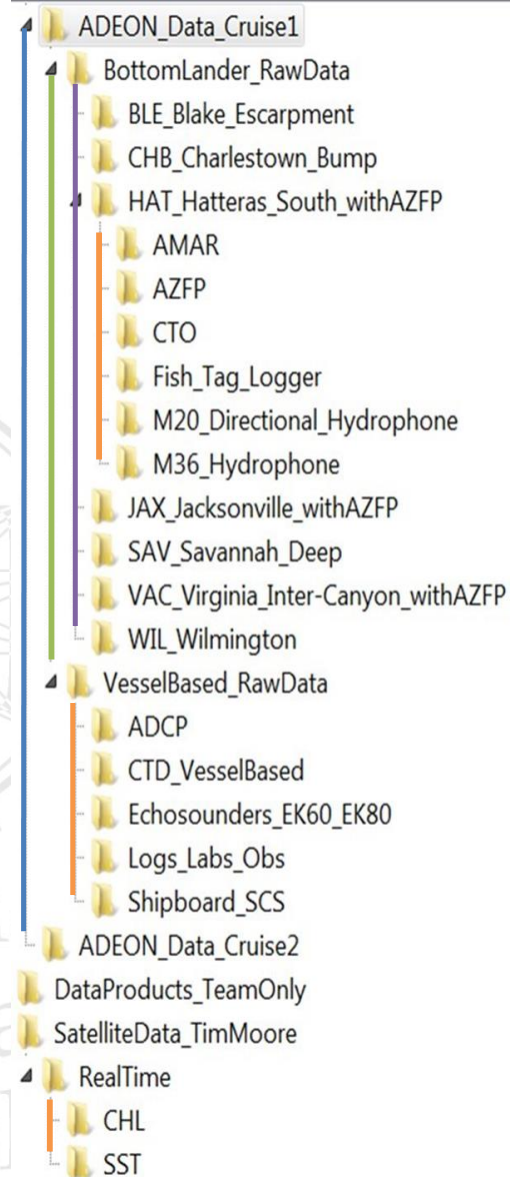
ADEON_Data_Cruise1
BottomLander_RawData
BLE_Blake_Escarpment
CHB_Charlestown_Bump
HAT_Hatteras_South_withAZFP
AMAR
AZFP
CTO
Fish_Tag_Logger
M20_Directional_Hydrophone
M36_Hydrophone
JAX_Jacksonville_withAZFP
SAV_Savannah_Deep
VAC_Virginia_Inter-Canyon_withAZFP
WIL_Wilmington
VesselBased_RawData
ADCP
CTD_VesselBased
Echosounders_EK60_EK80
Logs_Labs_Obs
Shipboard_SCS
ADEON_Data_Cruise2
DataProducts_TeamOnly
SatelliteData_TimMoore
RealTime
CHL
SST